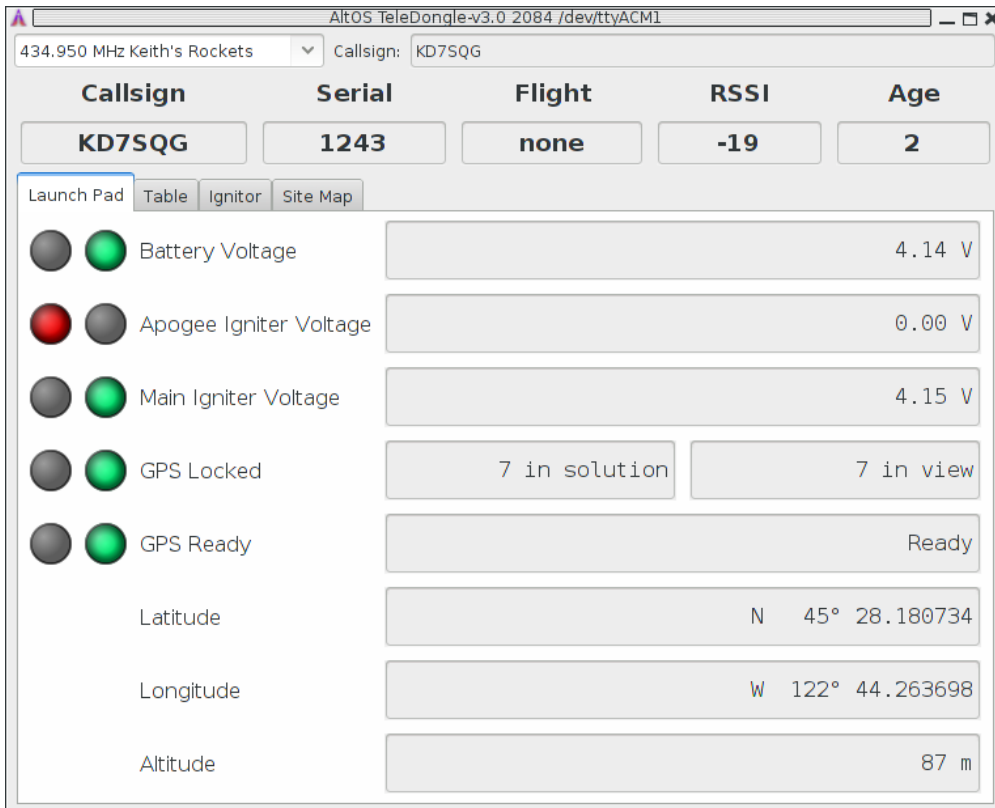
AltOS TeleDongle-v3.0 2084 /dev/ttyACM1

434.950 MHz Keith's Rockets
Callsign: KD7SQG

| Callsign | Serial | Flight | RSSI | Age |
|---|---|---|---|---|
| KD7SQG | 1243 | none | -19 | 2 |

Launch Pad | Table | Ignitor | Site Map

Battery Voltage 4.14 V

Apogee Igniter Voltage 0.00 V

Main Igniter Voltage 4.15 V

GPS Locked 7 in solution 7 in view

GPS Ready Ready

Latitude N 45° 28.180734

Longitude W 122° 44.263698

Altitude 87 m